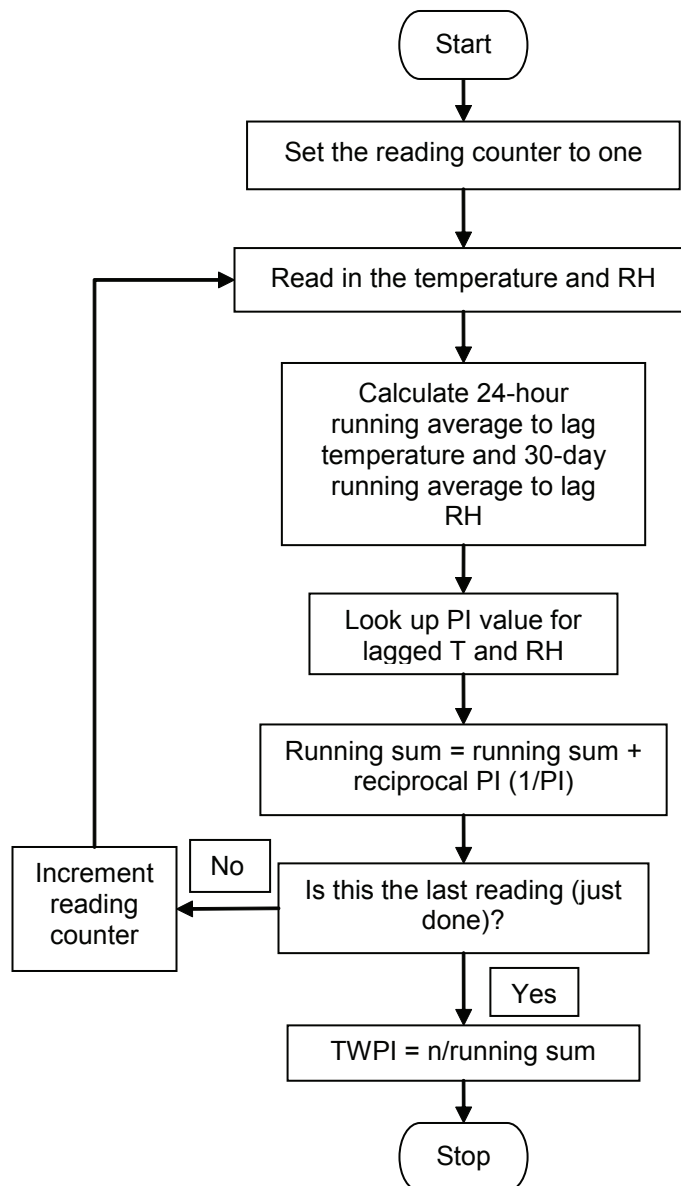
Start

Set the reading counter to one

Read in the temperature and RH

Calculate 24-hour running average to lag temperature and 30-day running average to lag RH

Look up PI value for lagged T and RH

Running sum = running sum + reciprocal PI (1/PI)

Is this the last reading (just done)?

No

Increment reading counter

Yes

TWPI = n/running sum

Stop